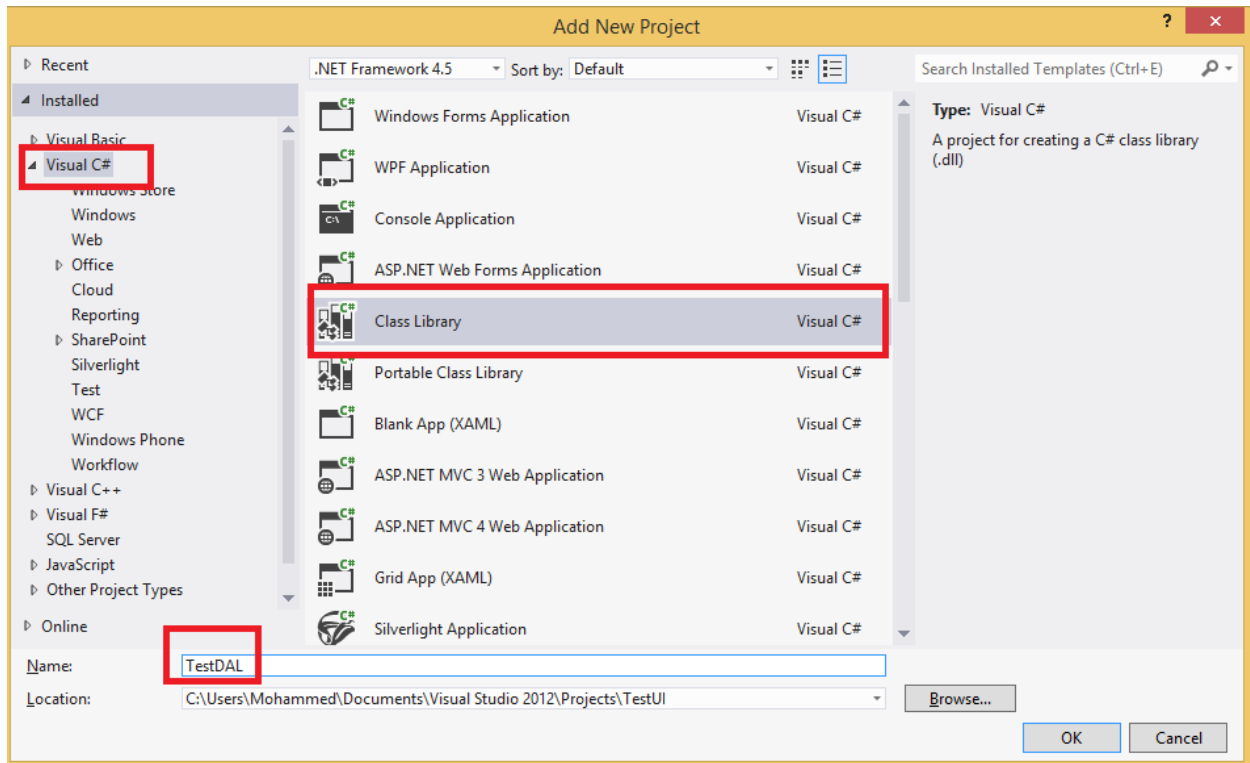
Add New Project

?

Recent

Installed

Visual Basic
Visual C#
Windows Store
Windows
Web
Office
Cloud
Reporting
SharePoint
Silverlight
Test
WCF
Windows Phone
Workflow
Visual C++
Visual F#
SQL Server
JavaScript
Other Project Types

Online

.NET Framework 4.5
Sort by: Default

| | |
|---|---|
| Windows Forms Application | Visual C# |
| WPF Application | Visual C# |
| Console Application | Visual C# |
| ASP.NET Web Forms Application | Visual C# |
| Class Library | Visual C# |
| Portable Class Library | Visual C# |
| Blank App (XAML) | Visual C# |
| ASP.NET MVC 3 Web Application | Visual C# |
| ASP.NET MVC 4 Web Application | Visual C# |
| Grid App (XAML) | Visual C# |
| Silverlight Application | Visual C# |

Search Installed Templates (Ctrl+E)

Type: Visual C#

A project for creating a C# class library (.dll)

Name: TestDAL

Location: C:\Users\Mohammed\Documents\Visual Studio 2012\Projects\TestUI

Browse...

OK

Cancel